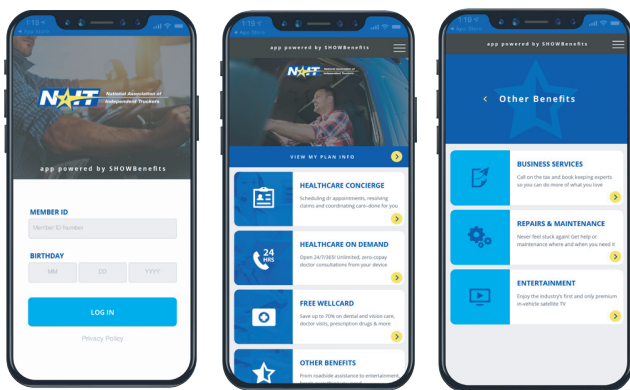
1:19
App Store

NAIT
National Association of Independent Truckers

app powered by SHOWBenefits

MEMBER ID
Member ID Number

BIRTHDAY
MM
DD
YYYY

LOG IN

Privacy Policy

1:19
App Store

app powered by SHOWBenefits

NAIT
National Association of Independent Truckers

VIEW MY PLAN INFO

HEALTHCARE CONCIERGE
Scheduling dr appointments, resolving claims and coordinating care–done for you

HEALTHCARE ON DEMAND
24 HRS
Open 24/7/365! Unlimited, zero-copay doctor consultations from your device

FREE WELLCARD
Save up to 70% on dental and vision care, doctor visits, prescription drugs & more

OTHER BENEFITS
From roadside assistance to entertainment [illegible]

1:19
App Store

app powered by SHOWBenefits

Other Benefits

BUSINESS SERVICES
Call on the tax and book keeping experts so you can do more of what you love

REPAIRS & MAINTENANCE
Never feel stuck again! Get help or maintenance where and when you need it

ENTERTAINMENT
Enjoy the industry's first and only premium in-vehicle satellite TV